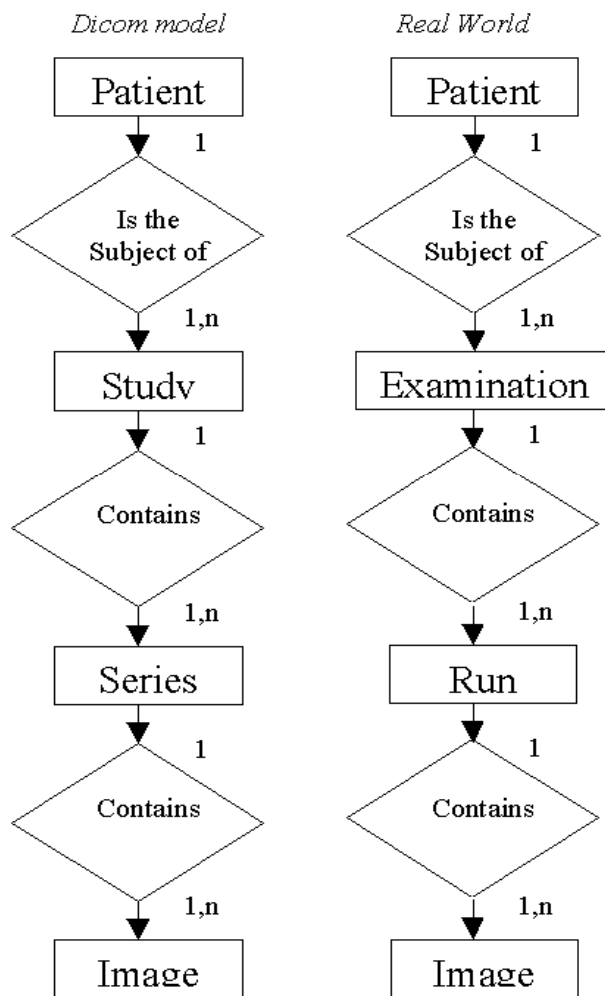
Dicom model

Patient

1

Is the Subject of

1,n

Study

1

Contains

1,n

Series

1

Contains

1,n

Image

Real World

Patient

1

Is the Subject of

1,n

Examination

1

Contains

1,n

Run

1

Contains

1,n

Image